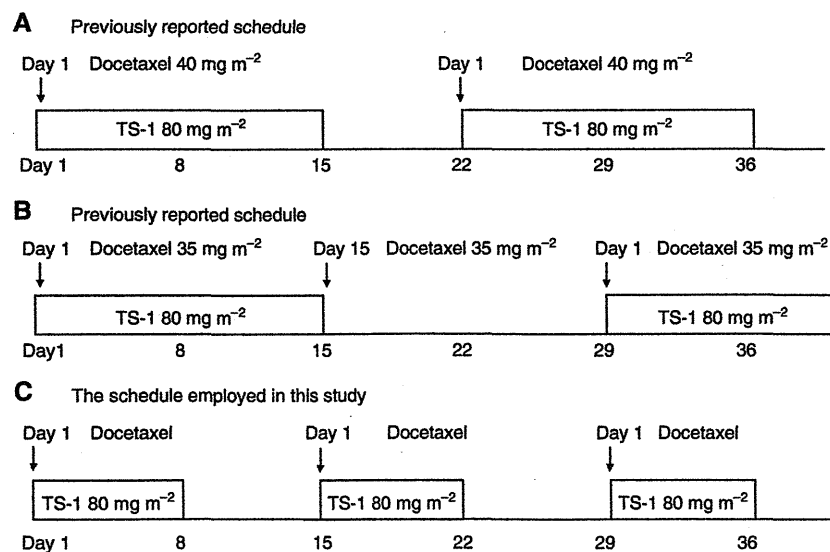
**A** Previously reported schedule

Day 1 Docetaxel 40 mg m$^{-2}$

Day 1 Docetaxel 40 mg m$^{-2}$

TS-1 80 mg m$^{-2}$

TS-1 80 mg m$^{-2}$

Day 1 8 15 22 29 36

**B** Previously reported schedule

Day 1 Docetaxel 35 mg m$^{-2}$

Day 15 Docetaxel 35 mg m$^{-2}$

Day 1 Docetaxel 35 mg m$^{-2}$

TS-1 80 mg m$^{-2}$

TS-1 80 mg m$^{-2}$

Day1 8 15 22 29 36

**C** The schedule employed in this study

Day 1 Docetaxel

Day 1 Docetaxel

Day 1 Docetaxel

TS-1 80 mg m$^{-2}$

TS-1 80 mg m$^{-2}$

TS-1 80 mg m$^{-2}$

Day 1 8 15 22 29 36